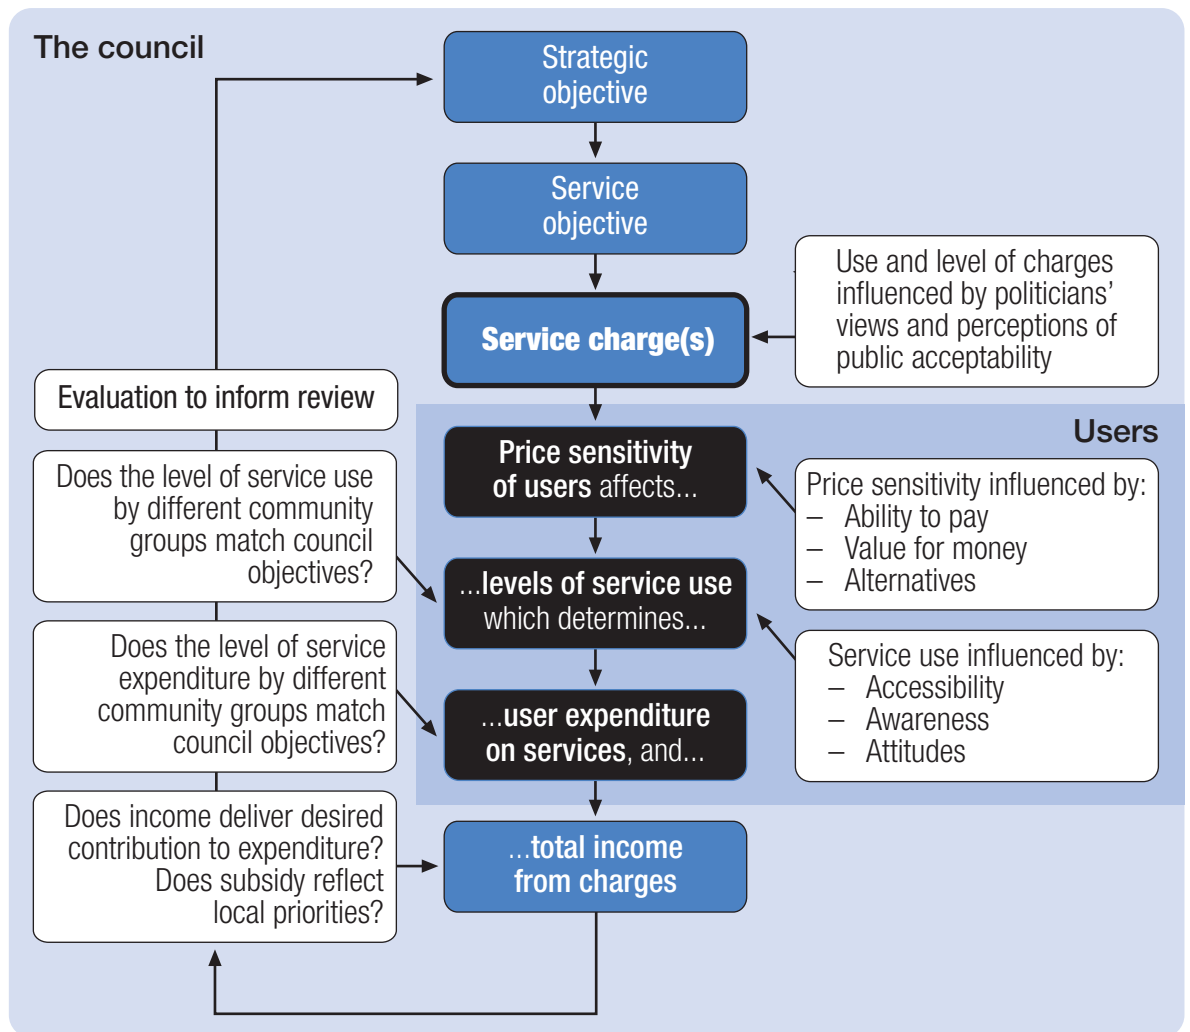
The council

Strategic objective

Service objective

Use and level of charges influenced by politicians' views and perceptions of public acceptability

Service charge(s)

Evaluation to inform review

Users

Price sensitivity of users affects...

Price sensitivity influenced by:
– Ability to pay
– Value for money
– Alternatives

Does the level of service use by different community groups match council objectives?

...levels of service use which determines...

Service use influenced by:
– Accessibility
– Awareness
– Attitudes

Does the level of service expenditure by different community groups match council objectives?

...user expenditure on services, and...

Does income deliver desired contribution to expenditure? Does subsidy reflect local priorities?

...total income from charges